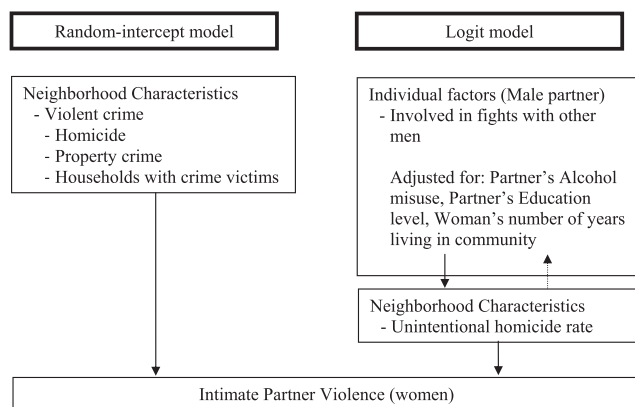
Random-intercept model

Logit model

Neighborhood Characteristics
- Violent crime
- Homicide
- Property crime
- Households with crime victims

Individual factors (Male partner)
- Involved in fights with other men

Adjusted for: Partner's Alcohol misuse, Partner's Education level, Woman's number of years living in community

Neighborhood Characteristics
- Unintentional homicide rate

Intimate Partner Violence (women)